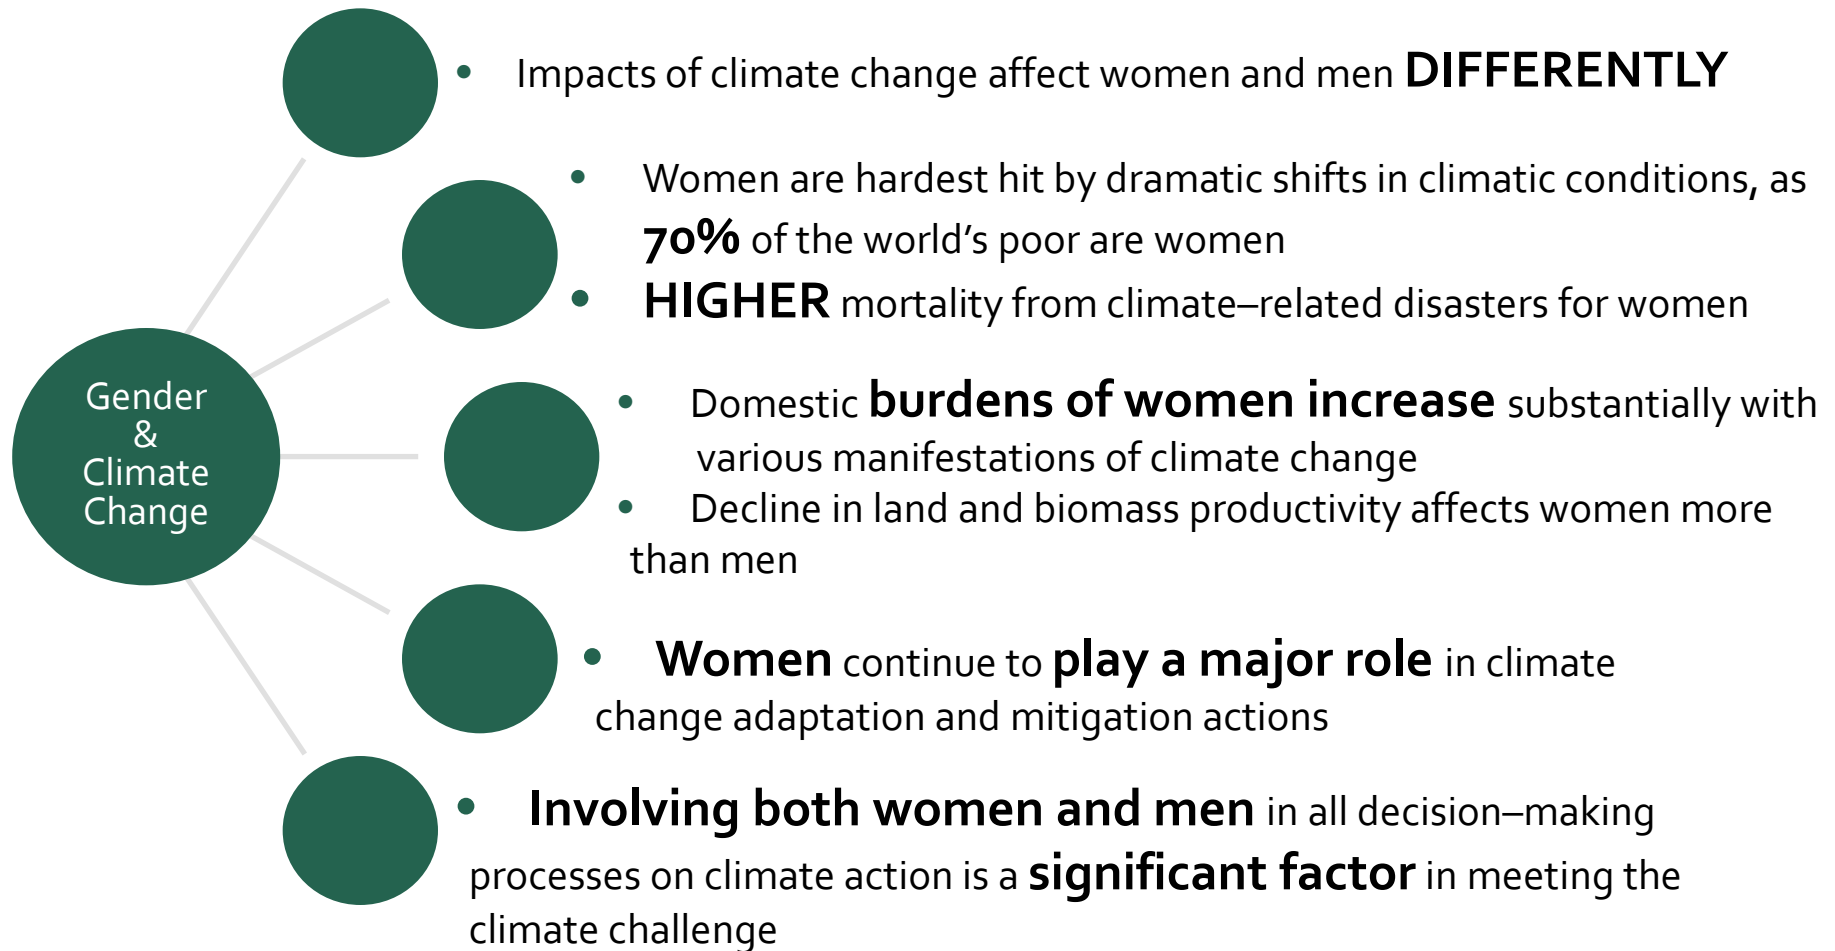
Gender
&
Climate
Change

• Impacts of climate change affect women and men DIFFERENTLY

• Women are hardest hit by dramatic shifts in climatic conditions, as 70% of the world's poor are women
• HIGHER mortality from climate–related disasters for women

• Domestic burdens of women increase substantially with various manifestations of climate change
• Decline in land and biomass productivity affects women more than men

• Women continue to play a major role in climate change adaptation and mitigation actions

• Involving both women and men in all decision–making processes on climate action is a significant factor in meeting the climate challenge